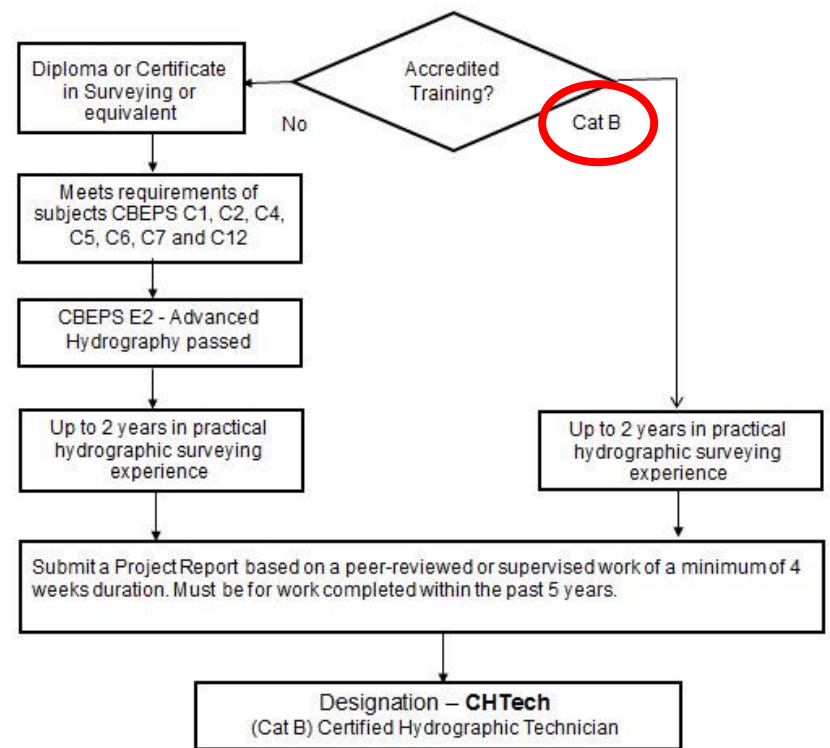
Accredited Training?

Diploma or Certificate in Surveying or equivalent

No

Cat B

Meets requirements of subjects CBEPS C1, C2, C4, C5, C6, C7 and C12

CBEPS E2 - Advanced Hydrography passed

Up to 2 years in practical hydrographic surveying experience

Up to 2 years in practical hydrographic surveying experience

Submit a Project Report based on a peer-reviewed or supervised work of a minimum of 4 weeks duration. Must be for work completed within the past 5 years.

Designation – **CHTech**
(Cat B) Certified Hydrographic Technician